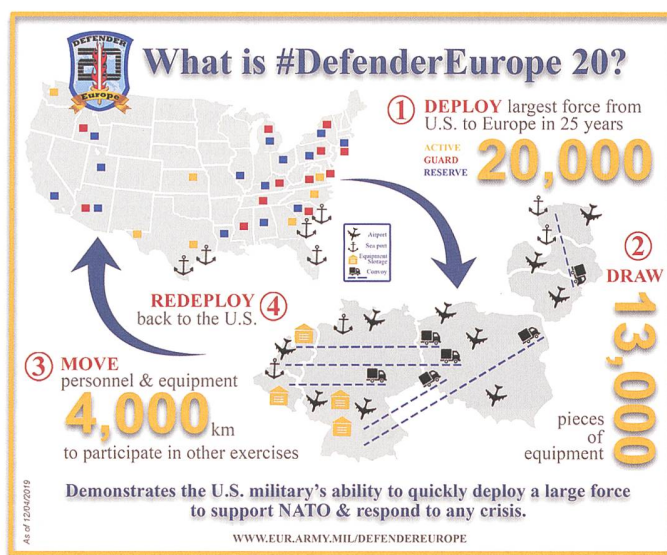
DEFENDER 20 Europe

What is #DefenderEurope 20?

① DEPLOY largest force from U.S. to Europe in 25 years

ACTIVE
GUARD
RESERVE

20,000

Airport
Sea port
Equipment Storage
Convoy

② DRAW

13,000

pieces of equipment

REDEPLOY ④ back to the U.S.

③ MOVE personnel & equipment

4,000km

to participate in other exercises

Demonstrates the U.S. military's ability to quickly deploy a large force to support NATO & respond to any crisis.

As of 12/04/2019

WWW.EUR.ARMY.MIL/DEFENDEREUROPE